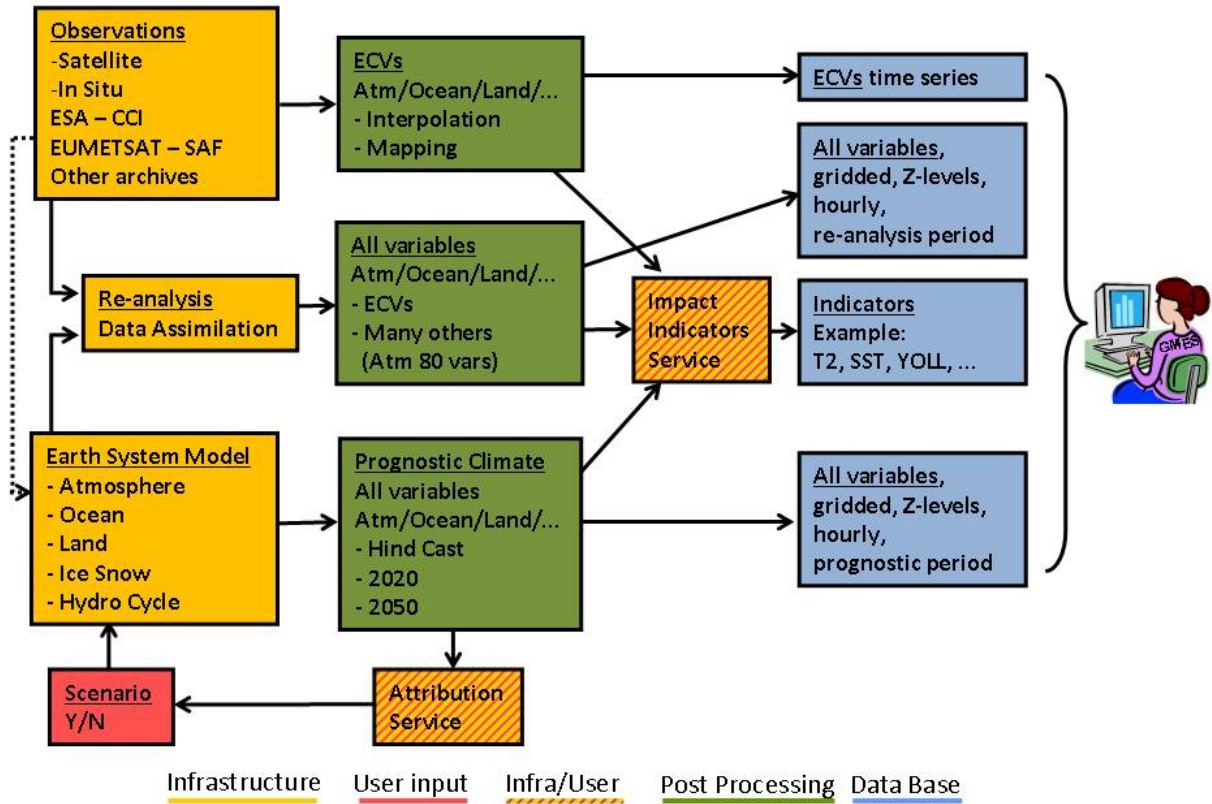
Observations
-Satellite
-In Situ
ESA – CCI
EUMETSAT – SAF
Other archives

ECVs
Atm/Ocean/Land/...
- Interpolation
- Mapping

ECVs time series

All variables, gridded, Z-levels, hourly, re-analysis period

Re-analysis
Data Assimilation

All variables
Atm/Ocean/Land/...
- ECVs
- Many others (Atm 80 vars)

Impact Indicators Service

Indicators
Example:
T2, SST, YOLL, ...

GMES

Earth System Model
- Atmosphere
- Ocean
- Land
- Ice Snow
- Hydro Cycle

Prognostic Climate
All variables
Atm/Ocean/Land/...
- Hind Cast
- 2020
- 2050

All variables, gridded, Z-levels, hourly, prognostic period

Scenario
Y/N

Attribution Service

Infrastructure User input Infra/User Post Processing Data Base